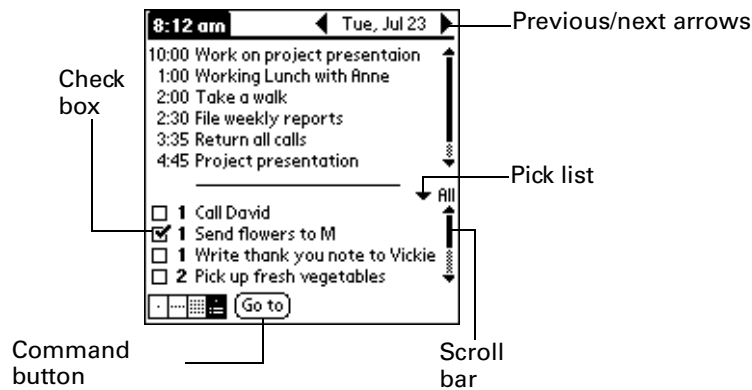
8:12 am ◀ Tue, Jul 23 ▶

Previous/next arrows

10:00 Work on project presentaion
1:00 Working Lunch with Anne
2:00 Take a walk
2:30 File weekly reports
3:35 Return all calls
4:45 Project presentation

Check box

Pick list

All

☐ 1 Call David
☑ 1 Send flowers to M
☐ 1 Write thank you note to Vickie
☐ 2 Pick up fresh vegetables

Go to

Command button

Scroll bar